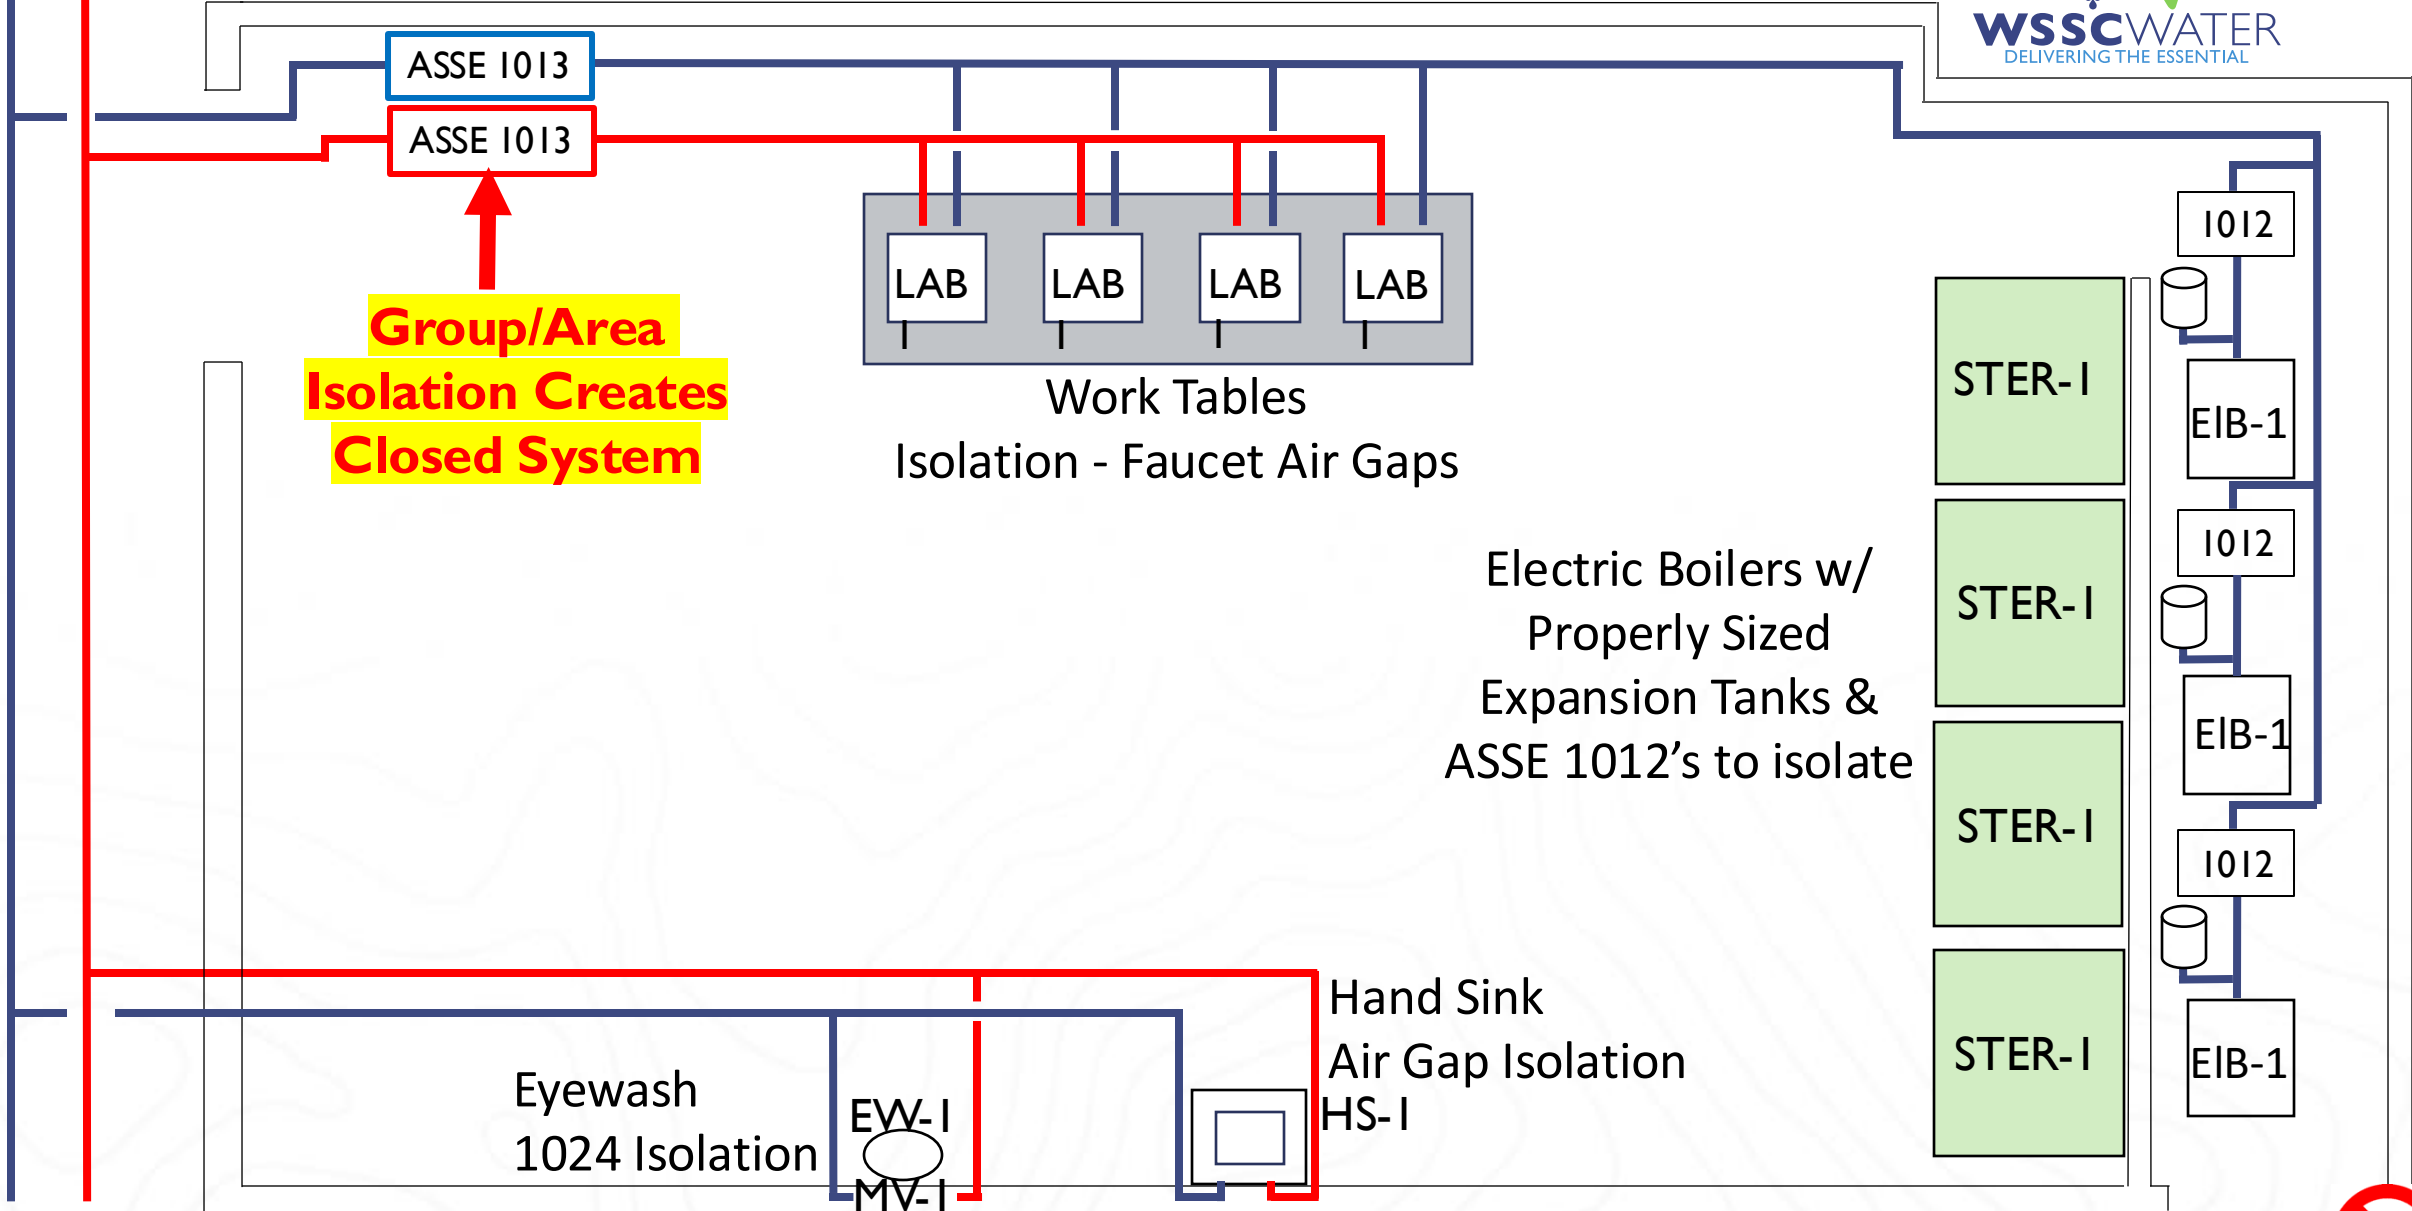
WSSCWATER
DELIVERING THE ESSENTIAL

ASSE 1013
ASSE 1013

Group/Area Isolation Creates Closed System

LAB
LAB
LAB
LAB

Work Tables
Isolation - Faucet Air Gaps

1012
STER-1
EIB-1
1012
STER-1
EIB-1
STER-1
1012
STER-1
EIB-1

Electric Boilers w/ Properly Sized Expansion Tanks & ASSE 1012's to isolate

Hand Sink
Air Gap Isolation
HS-1

Eyewash
1024 Isolation
EW-1
MV-1